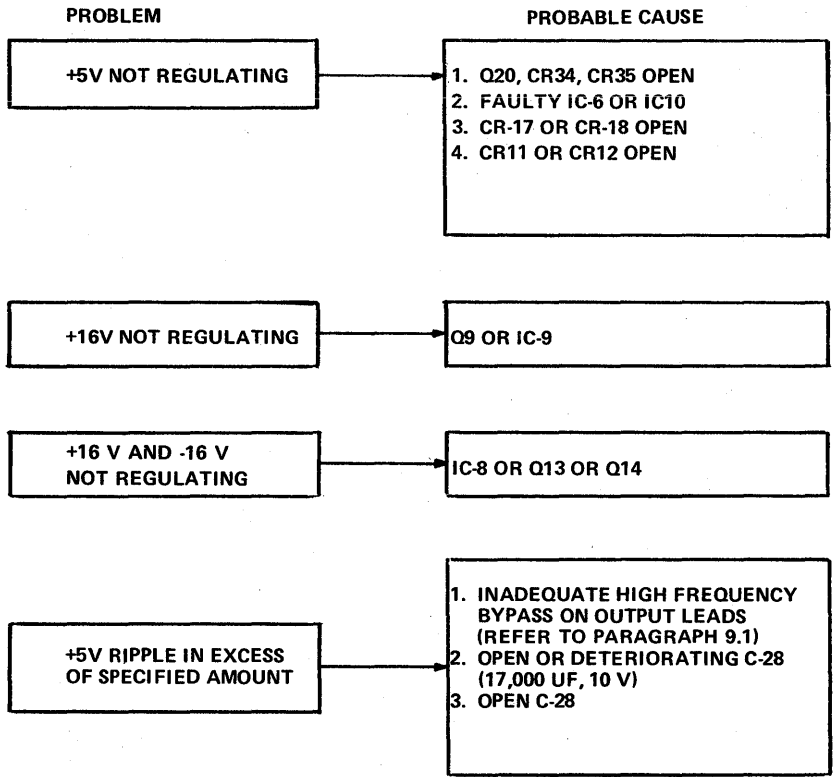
PROBLEM

PROBABLE CAUSE

+5V NOT REGULATING

1. Q20, CR34, CR35 OPEN
2. FAULTY IC-6 OR IC10
3. CR-17 OR CR-18 OPEN
4. CR11 OR CR12 OPEN

+16V NOT REGULATING

Q9 OR IC-9

+16 V AND -16 V NOT REGULATING

IC-8 OR Q13 OR Q14

+5V RIPPLE IN EXCESS OF SPECIFIED AMOUNT

1. INADEQUATE HIGH FREQUENCY BYPASS ON OUTPUT LEADS (REFER TO PARAGRAPH 9.1)
2. OPEN OR DETERIORATING C-28 (17,000 UF, 10 V)
3. OPEN C-28